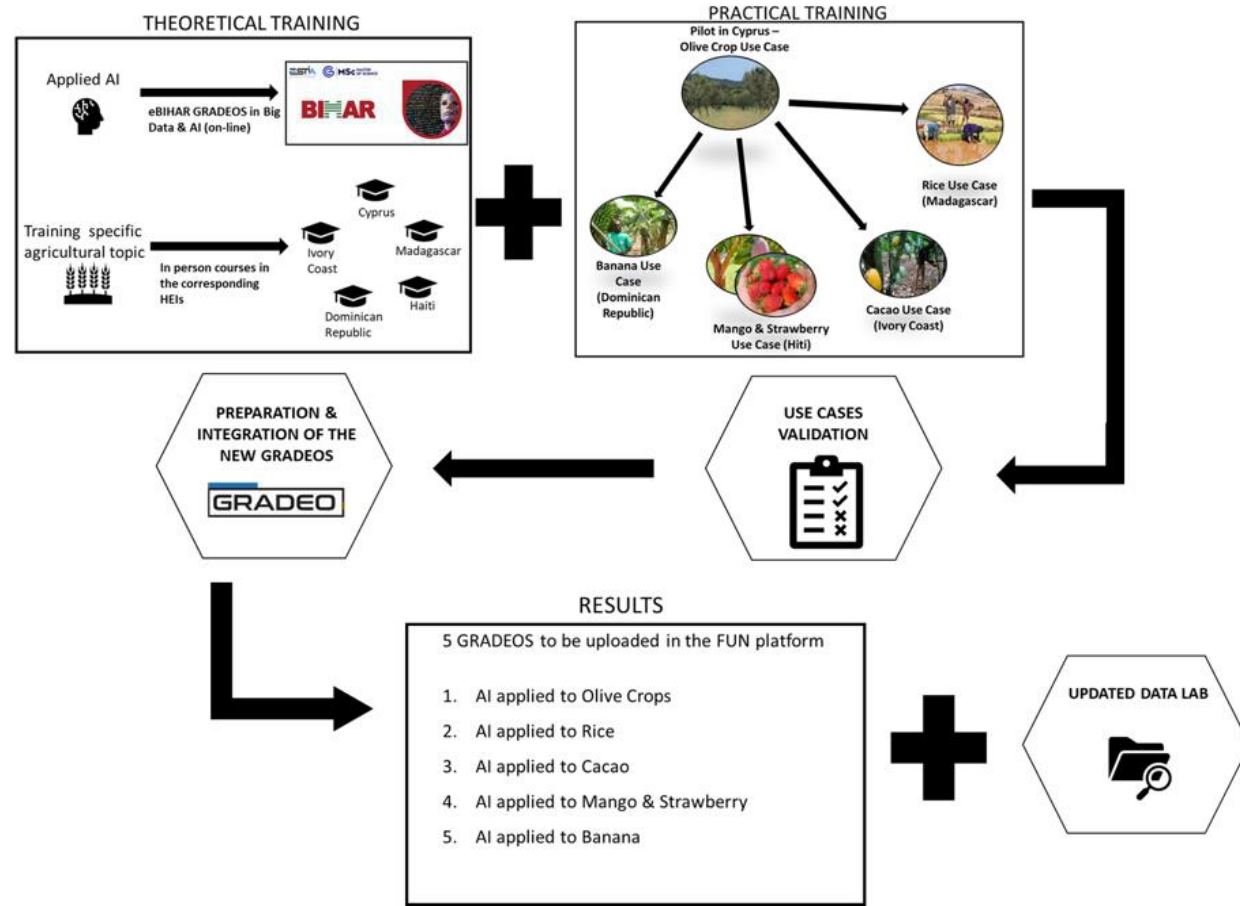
THEORETICAL TRAINING

Applied AI

eBIHAR GRADEOS in Big Data & AI (on-line)

ESTIA MSc

BIHAR

Training specific agricultural topic

In person courses in the corresponding HEIs

Cyprus

Ivory Coast

Madagascar

Dominican Republic

Haiti

PRACTICAL TRAINING

Pilot in Cyprus – Olive Crop Use Case

Rice Use Case (Madagascar)

Banana Use Case (Dominican Republic)

Mango & Strawberry Use Case (Hiti)

Cacao Use Case (Ivory Coast)

PREPARATION & INTEGRATION OF THE NEW GRADEOS

GRADEO

USE CASES VALIDATION

RESULTS

5 GRADEOS to be uploaded in the FUN platform

1. AI applied to Olive Crops
2. AI applied to Rice
3. AI applied to Cacao
4. AI applied to Mango & Strawberry
5. AI applied to Banana

UPDATED DATA LAB